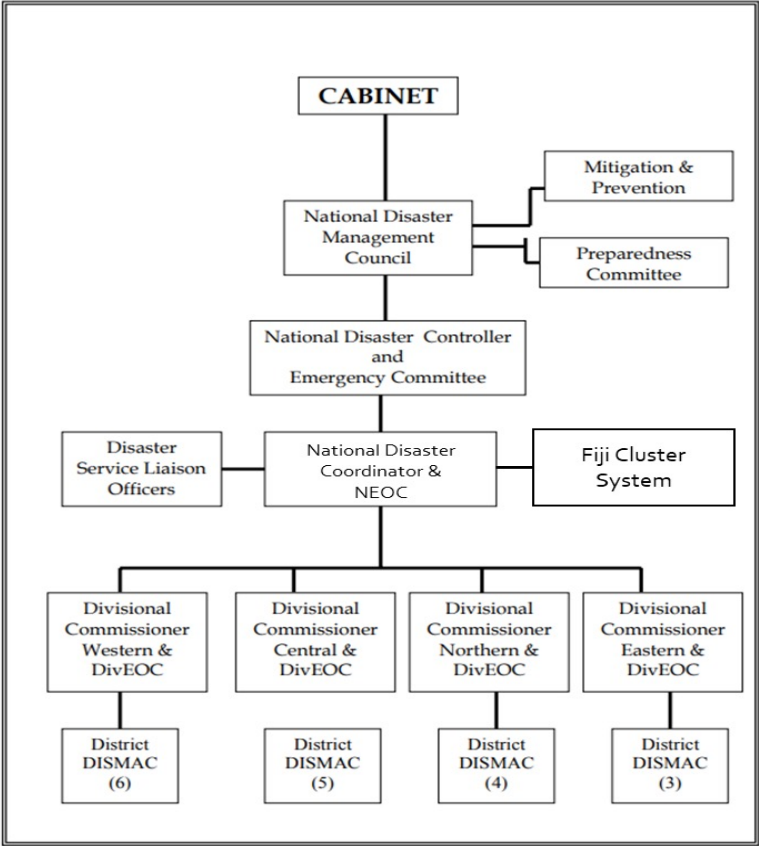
CABINET

Mitigation & Prevention

National Disaster Management Council

Preparedness Committee

National Disaster Controller and Emergency Committee

Disaster Service Liaison Officers

National Disaster Coordinator & NEOC

Fiji Cluster System

Divisional Commissioner Western & DivEOC

Divisional Commissioner Central & DivEOC

Divisional Commissioner Northern & DivEOC

Divisional Commissioner Eastern & DivEOC

District DISMAC (6)

District DISMAC (5)

District DISMAC (4)

District DISMAC (3)